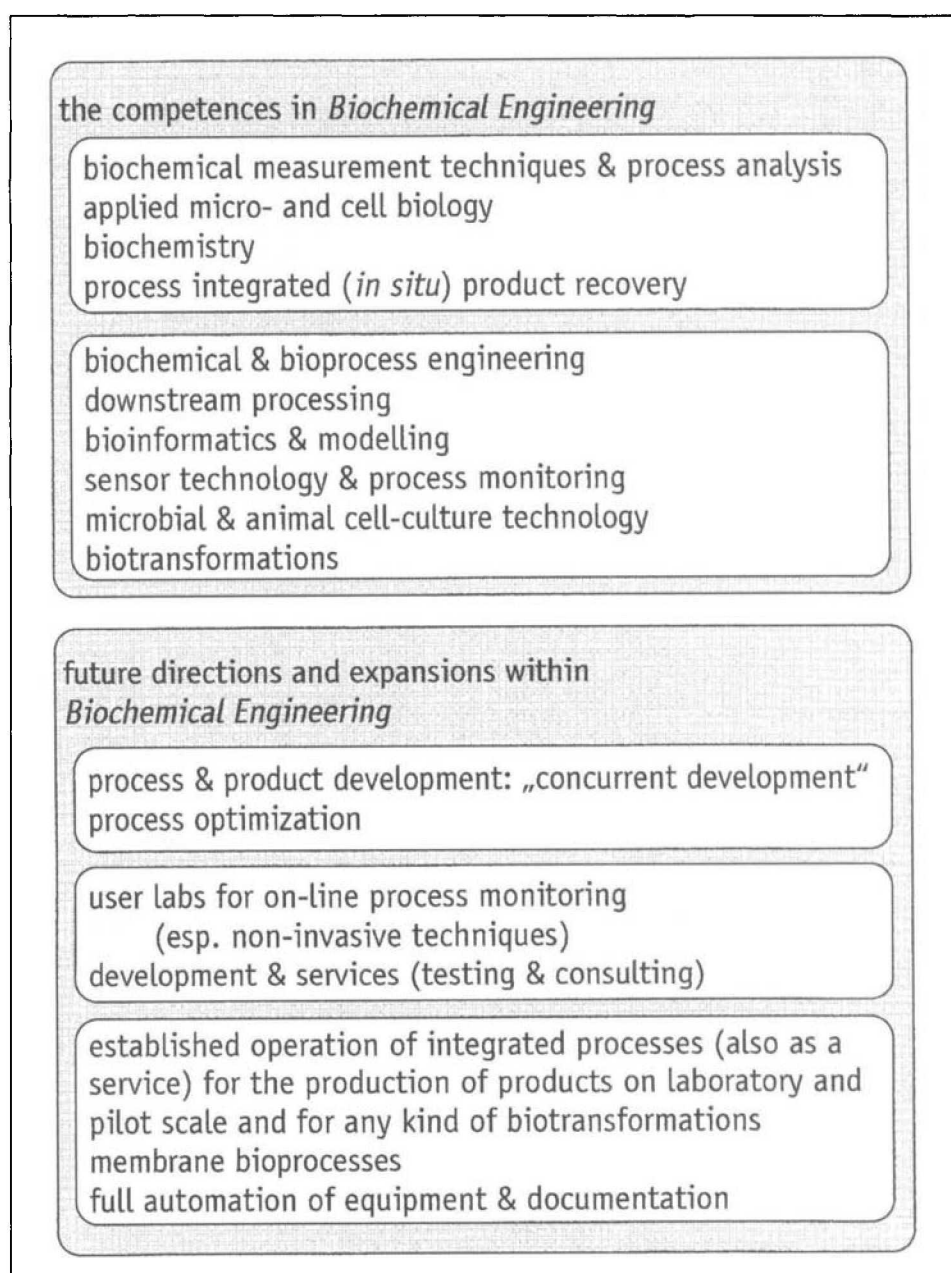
the competences in *Biochemical Engineering*

biochemical measurement techniques & process analysis
applied micro- and cell biology
biochemistry
process integrated (*in situ*) product recovery

biochemical & bioprocess engineering
downstream processing
bioinformatics & modelling
sensor technology & process monitoring
microbial & animal cell-culture technology
biotransformations

future directions and expansions within *Biochemical Engineering*

process & product development: „concurrent development"
process optimization

user labs for on-line process monitoring
(esp. non-invasive techniques)
development & services (testing & consulting)

established operation of integrated processes (also as a service) for the production of products on laboratory and pilot scale and for any kind of biotransformations
membrane bioprocesses
full automation of equipment & documentation